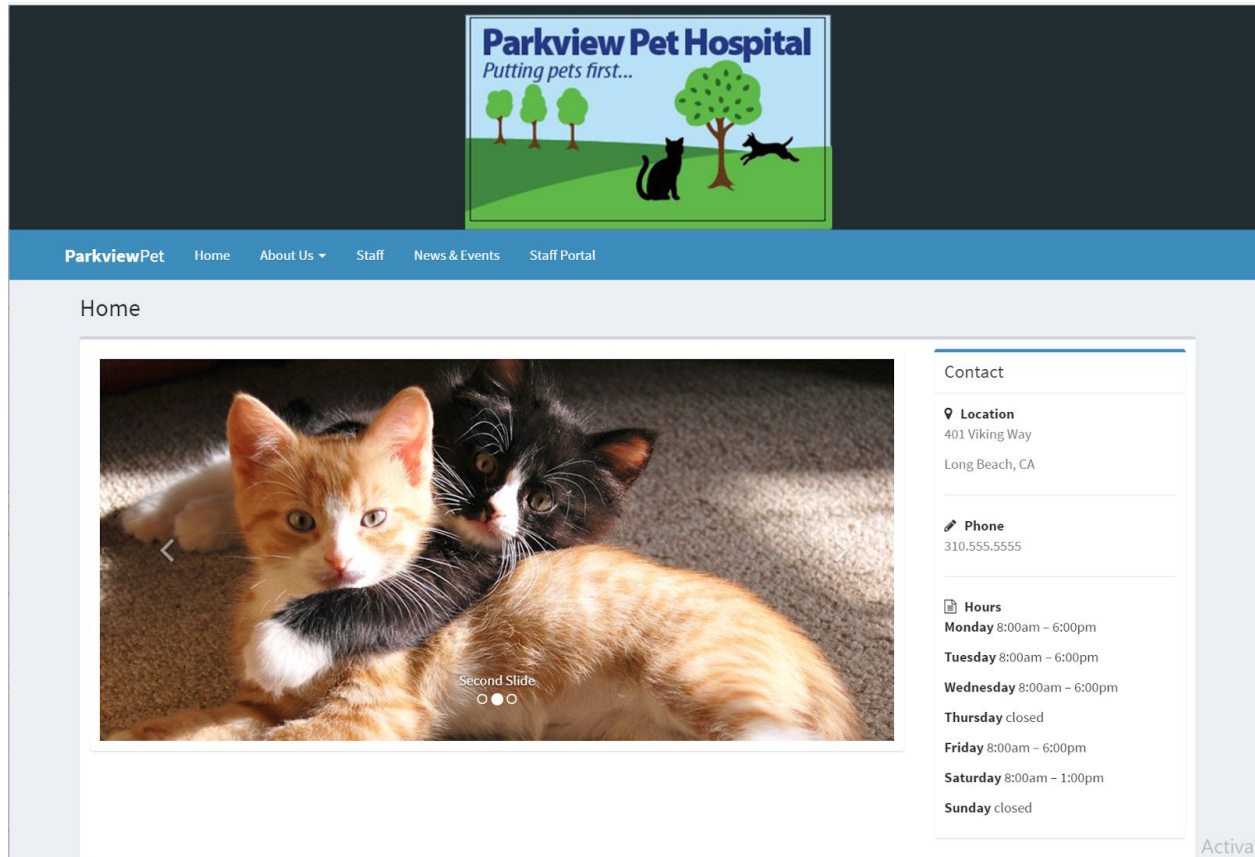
Parkview Pet Hospital
Putting pets first...

ParkviewPet Home About Us Staff News & Events Staff Portal

Home

Second Slide

Contact

Location
401 Viking Way

Long Beach, CA

Phone
310.555.5555

Hours
**Monday** 8:00am – 6:00pm

**Tuesday** 8:00am – 6:00pm

**Wednesday** 8:00am – 6:00pm

**Thursday** closed

**Friday** 8:00am – 6:00pm

**Saturday** 8:00am – 1:00pm

**Sunday** closed

Activa